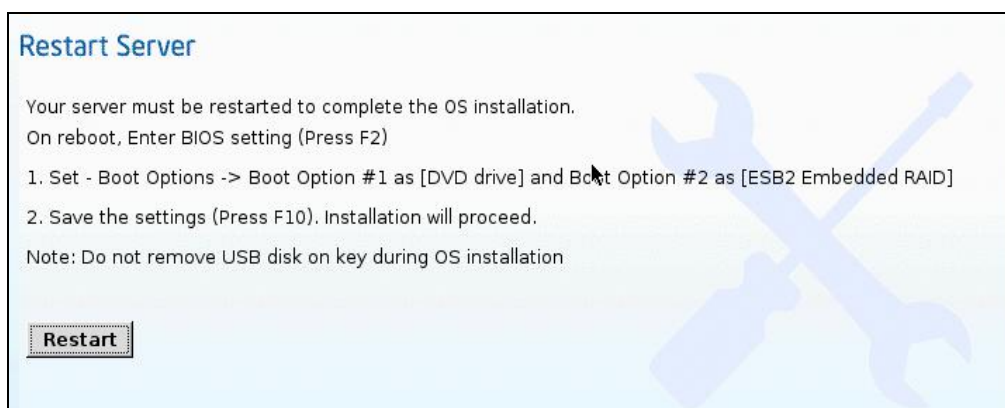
Restart Server

Your server must be restarted to complete the OS installation.
On reboot, Enter BIOS setting (Press F2)

1. Set - Boot Options -> Boot Option #1 as [DVD drive] and Boot Option #2 as [ESB2 Embedded RAID]

2. Save the settings (Press F10). Installation will proceed.

Note: Do not remove USB disk on key during OS installation

Restart